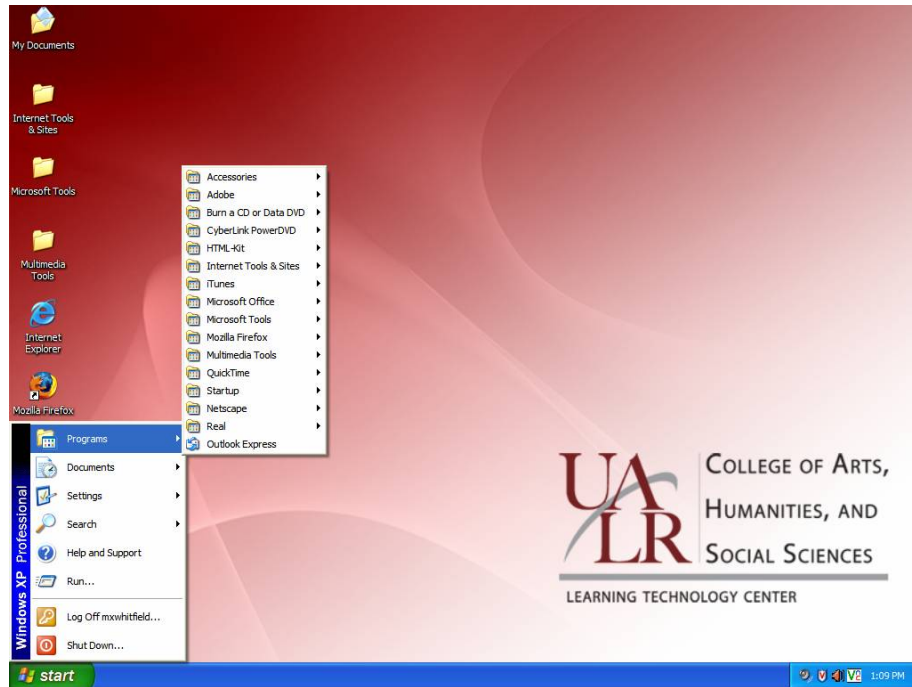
My Documents

Internet Tools & Sites

Microsoft Tools

Multimedia Tools

Internet Explorer

Mozilla Firefox

Accessories
Adobe
Burn a CD or Data DVD
CyberLink PowerDVD
HTML-Kit
Internet Tools & Sites
iTunes
Microsoft Office
Microsoft Tools
Mozilla Firefox
Multimedia Tools
QuickTime
Startup
Netscape
Real
Outlook Express

Programs
Documents
Settings
Search
Help and Support
Run...
Log Off mxwhitfield...
Shut Down...

Windows XP Professional

UALR COLLEGE OF ARTS, HUMANITIES, AND SOCIAL SCIENCES

LEARNING TECHNOLOGY CENTER

start

1:09 PM